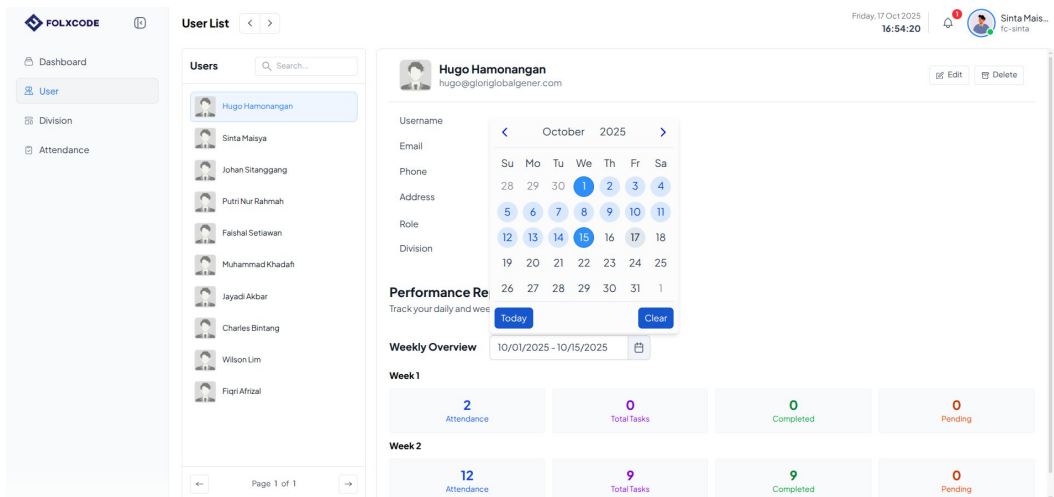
FOLXCODE

Dashboard
User
Division
Attendance

User List

Friday, 17 Oct 2025
16:54:20

1

Sinta Mais...
fc-sinta

Users

Search...

Hugo Hamonangan
Sinta Maisya
Johan Sitanggang
Putri Nur Rahmah
Faishal Setiawan
Muhammad Khadafi
Jayadi Akbar
Charles Bintang
Wilson Lim
Fiqri Afrizal

Page 1 of 1

Hugo Hamonangan
hugo@gloriglobalgener.com

Edit
Delete

Username
Email
Phone
Address
Role
Division

October 2025

| Su | Mo | Tu | We | Th | Fr | Sa |
|---|---|---|---|---|---|---|
| 28 | 29 | 30 | 1 | 2 | 3 | 4 |
| 5 | 6 | 7 | 8 | 9 | 10 | 11 |
| 12 | 13 | 14 | 15 | 16 | 17 | 18 |
| 19 | 20 | 21 | 22 | 23 | 24 | 25 |
| 26 | 27 | 28 | 29 | 30 | 31 | 1 |

Today
Clear

Performance Re
Track your daily and wee

Weekly Overview
10/01/2025 - 10/15/2025

Week 1

| 2 | 0 | 0 | 0 |
|---|---|---|---|
| Attendance | Total Tasks | Completed | Pending |

Week 2

| 12 | 9 | 9 | 0 |
|---|---|---|---|
| Attendance | Total Tasks | Completed | Pending |